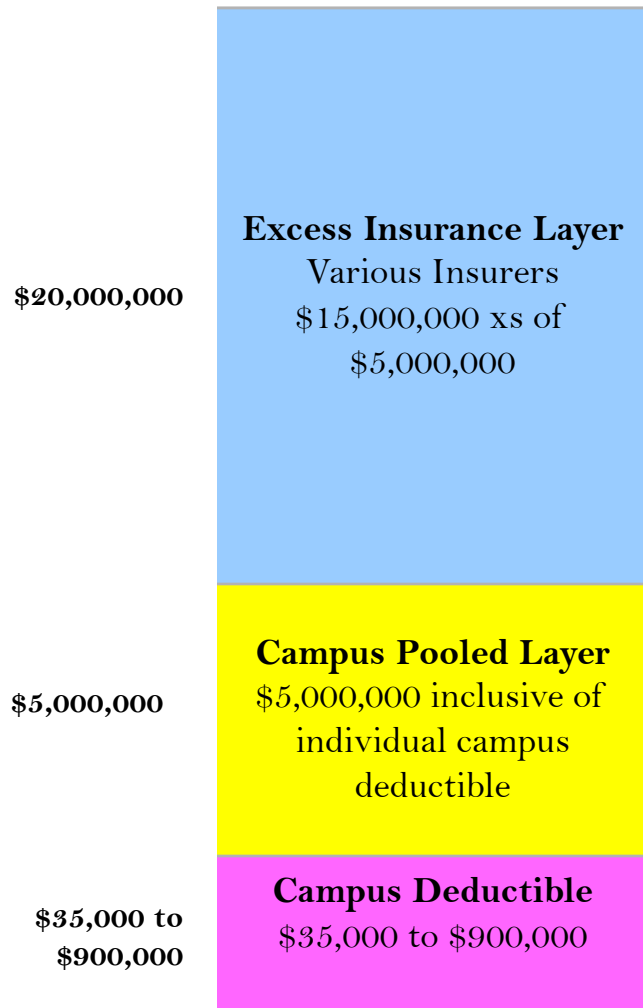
$20,000,000

**Excess Insurance Layer**
Various Insurers
$15,000,000 xs of $5,000,000

$5,000,000

**Campus Pooled Layer**
$5,000,000 inclusive of individual campus deductible

$35,000 to $900,000

**Campus Deductible**
$35,000 to $900,000